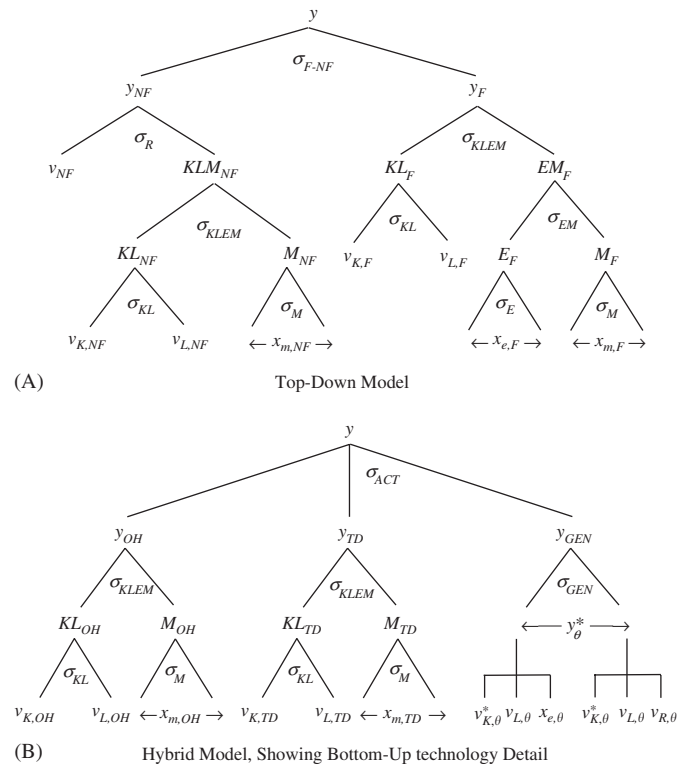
$y$

$\sigma_{F\text{-}NF}$

$y_{NF}$ $y_F$

$\sigma_R$ $\sigma_{KLEM}$

$v_{NF}$ $KLM_{NF}$ $KL_F$ $EM_F$

$\sigma_{KLEM}$ $\sigma_{KL}$ $\sigma_{EM}$

$KL_{NF}$ $M_{NF}$ $v_{K,F}$ $v_{L,F}$ $E_F$ $M_F$

$\sigma_{KL}$ $\sigma_M$ $\sigma_E$ $\sigma_M$

$v_{K,NF}$ $v_{L,NF}$ $\leftarrow x_{m,NF} \rightarrow$ $\leftarrow x_{e,F} \rightarrow$ $\leftarrow x_{m,F} \rightarrow$

(A) Top-Down Model

$y$

$\sigma_{ACT}$

$y_{OH}$ $y_{TD}$ $y_{GEN}$

$\sigma_{KLEM}$ $\sigma_{KLEM}$ $\sigma_{GEN}$

$KL_{OH}$ $M_{OH}$ $KL_{TD}$ $M_{TD}$ $\leftarrow y^*_\theta \rightarrow$

$\sigma_{KL}$ $\sigma_M$ $\sigma_{KL}$ $\sigma_M$

$v_{K,OH}$ $v_{L,OH}$ $\leftarrow x_{m,OH} \rightarrow$ $v_{K,TD}$ $v_{L,TD}$ $\leftarrow x_{m,TD} \rightarrow$ $v^*_{K,\theta}$ $v_{L,\theta}$ $x_{e,\theta}$ $v^*_{K,\theta}$ $v_{L,\theta}$ $v_{R,\theta}$

(B) Hybrid Model, Showing Bottom-Up technology Detail